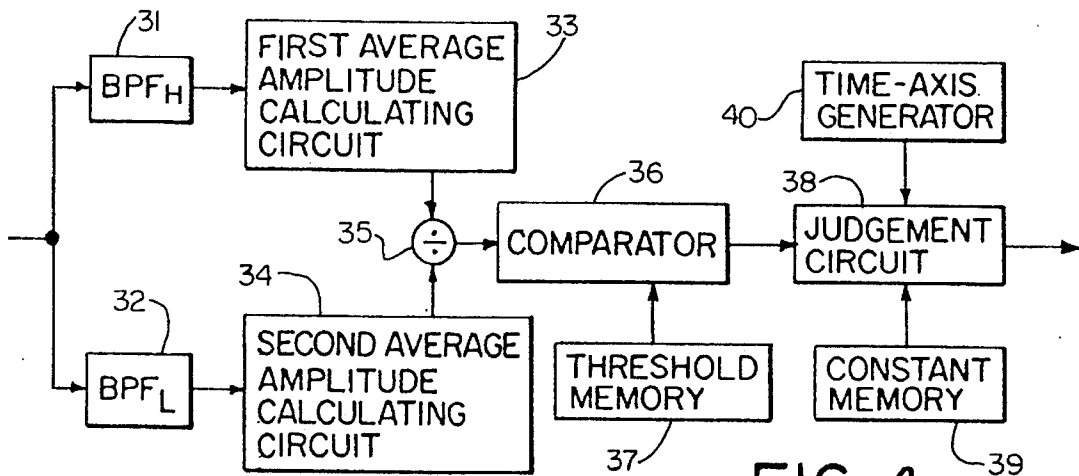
31
$BPF_H$
FIRST AVERAGE AMPLITUDE CALCULATING CIRCUIT
33
TIME-AXIS GENERATOR
40
36
38
35
$\div$
COMPARATOR
JUDGEMENT CIRCUIT
34
32
$BPF_L$
SECOND AVERAGE AMPLITUDE CALCULATING CIRCUIT
THRESHOLD MEMORY
CONSTANT MEMORY
37
FIG. 4
39